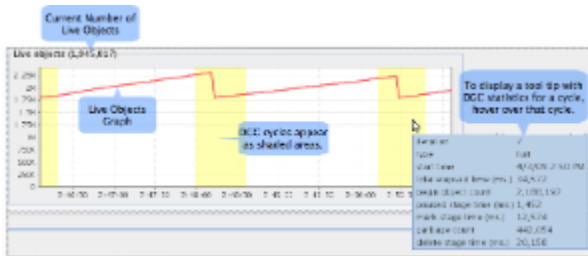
Current Number of Live Objects

Live objects (1,945,817)

2.25M
2M
1.75M
1.5M
1.25M
1M
750K
500K
250K
0

Live Objects Graph

DGC cycles appear as shaded areas.

To display a tool tip with DGC statistics for a cycle, hover over that cycle.

2:40:30 2:40:40 2:40:50 2:41:00 2:41:10 2:41:20 2:41:30 2:41:40 2:41:50 2:42:00

Iteration 7
type full
start time 4/7/09 2:50 PM
total elapsed time (ms.) 34,572
begin object count 2,100,197
paused stage time (ms.) 1,462
mark stage time (ms.) 12,674
garbage count 440,054
delete stage time (ms.) 20,158